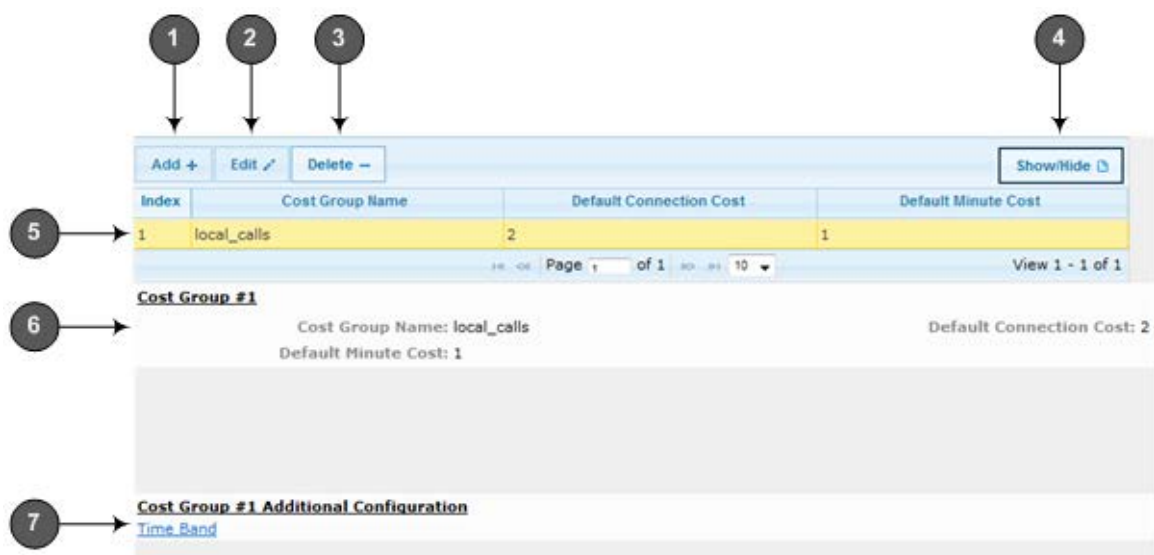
1
2
3
4

Add + Edit Delete − Show/Hide

| Index | Cost Group Name | Default Connection Cost | Default Minute Cost |
|---|---|---|---|
| 1 | local_calls | 2 | 1 |

5

Page 1 of 1 10 View 1 - 1 of 1

Cost Group #1

6

Cost Group Name: local_calls Default Connection Cost: 2
Default Minute Cost: 1

Cost Group #1 Additional Configuration

7

Time Band